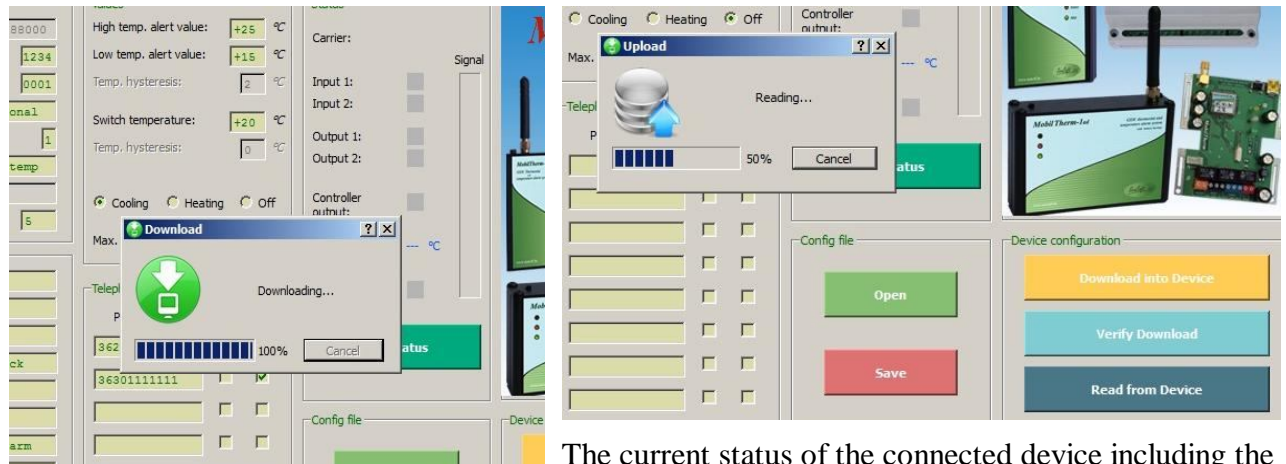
88000
1234
0001
onal
1
temp
5
ck
arm

High temp. alert value: +25 °C
Low temp. alert value: +15 °C
Temp. hysteresis: 2 °C
Switch temperature: +20 °C
Temp. hysteresis: 0 °C

Cooling Heating Off
Max.

Carrier:
Signal
Input 1:
Input 2:
Output 1:
Output 2:
Controller output:
--- °C

Download
Downloading...
100% Cancel

Telep
P
362
36301111111

atus

Config file
Device

Cooling Heating Off
Max.
Controller output:
--- °C

Upload
Reading...
50% Cancel

Telep
P
atus

MobilTherm-1si

Config file
Open
Save

Device configuration
Download into Device
Verify Download
Read from Device

The current status of the connected device including the